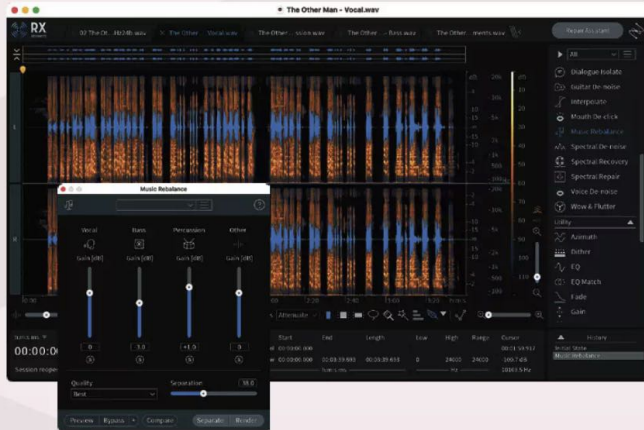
The Other Man - Vocal.wav

RX

02 The Ot... 24b48k.wav

The Other ... Vocal.wav

The Other ... voice.wav

The Other ... Bass.wav

The Other ... ments.wav

Repair Assistant

All

Dialogue Isolate

Guitar De-noise

Interpolate

Mouth De-click

Music Rebalance

Spectral De-noise

Spectral Recovery

Spectral Repair

Voice De-noise

Wow & Flutter

Utility

Azimuth

Dither

EQ

EQ Match

Fade

Gain

Music Rebalance

Vocal

Bass

Percussion

Other

Gain [dB]

Gain [dB]

Gain [dB]

Gain [dB]

0

3.0

+1.0

0

Quality

Best

Separation

10.0

Preview

Bypass

Compare

Separate

Render

Attenuate

Start

End

Length

Low

High

Range

Cursor

00:00:00.000

00:03:59.693

00:03:59.693

0

24000

24000

00:01:53.952

109.7 dB

20183.5 Hz

History

Initial State

Music Rebalance

00:00:0

Session reset

L

R